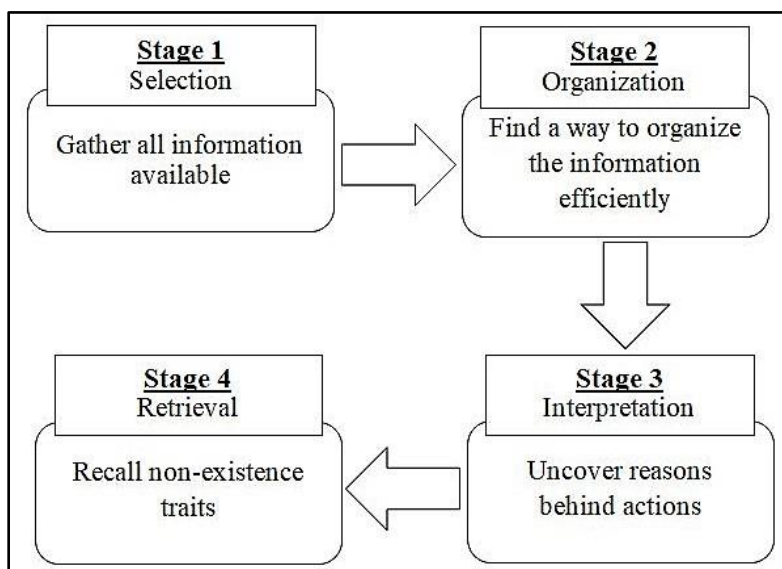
Stage 1
Selection

Gather all information available

Stage 2
Organization

Find a way to organize the information efficiently

Stage 3
Interpretation

Uncover reasons behind actions

Stage 4
Retrieval

Recall non-existence traits